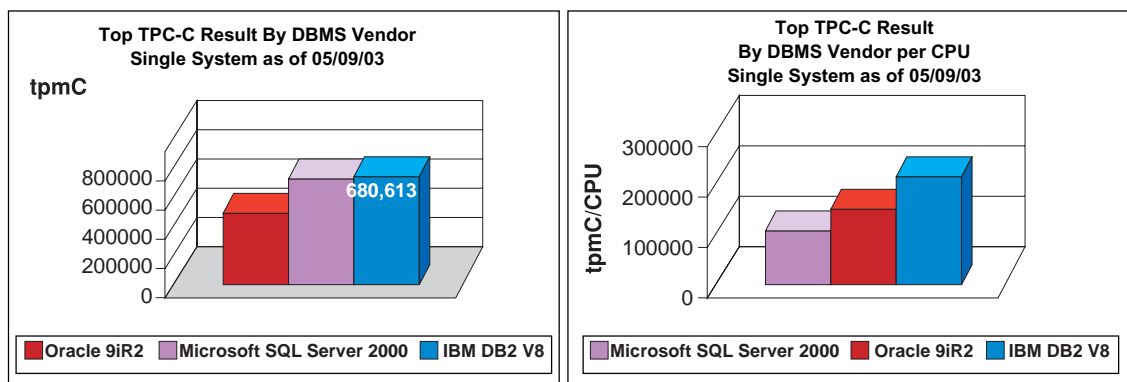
Top TPC-C Result By DBMS Vendor
Single System as of 05/09/03

tpmC

800000
600000
400000
200000
0

680,613

Oracle 9iR2
Microsoft SQL Server 2000
IBM DB2 V8

Top TPC-C Result
By DBMS Vendor per CPU
Single System as of 05/09/03

tpmC/CPU

300000
200000
100000
0

Microsoft SQL Server 2000
Oracle 9iR2
IBM DB2 V8